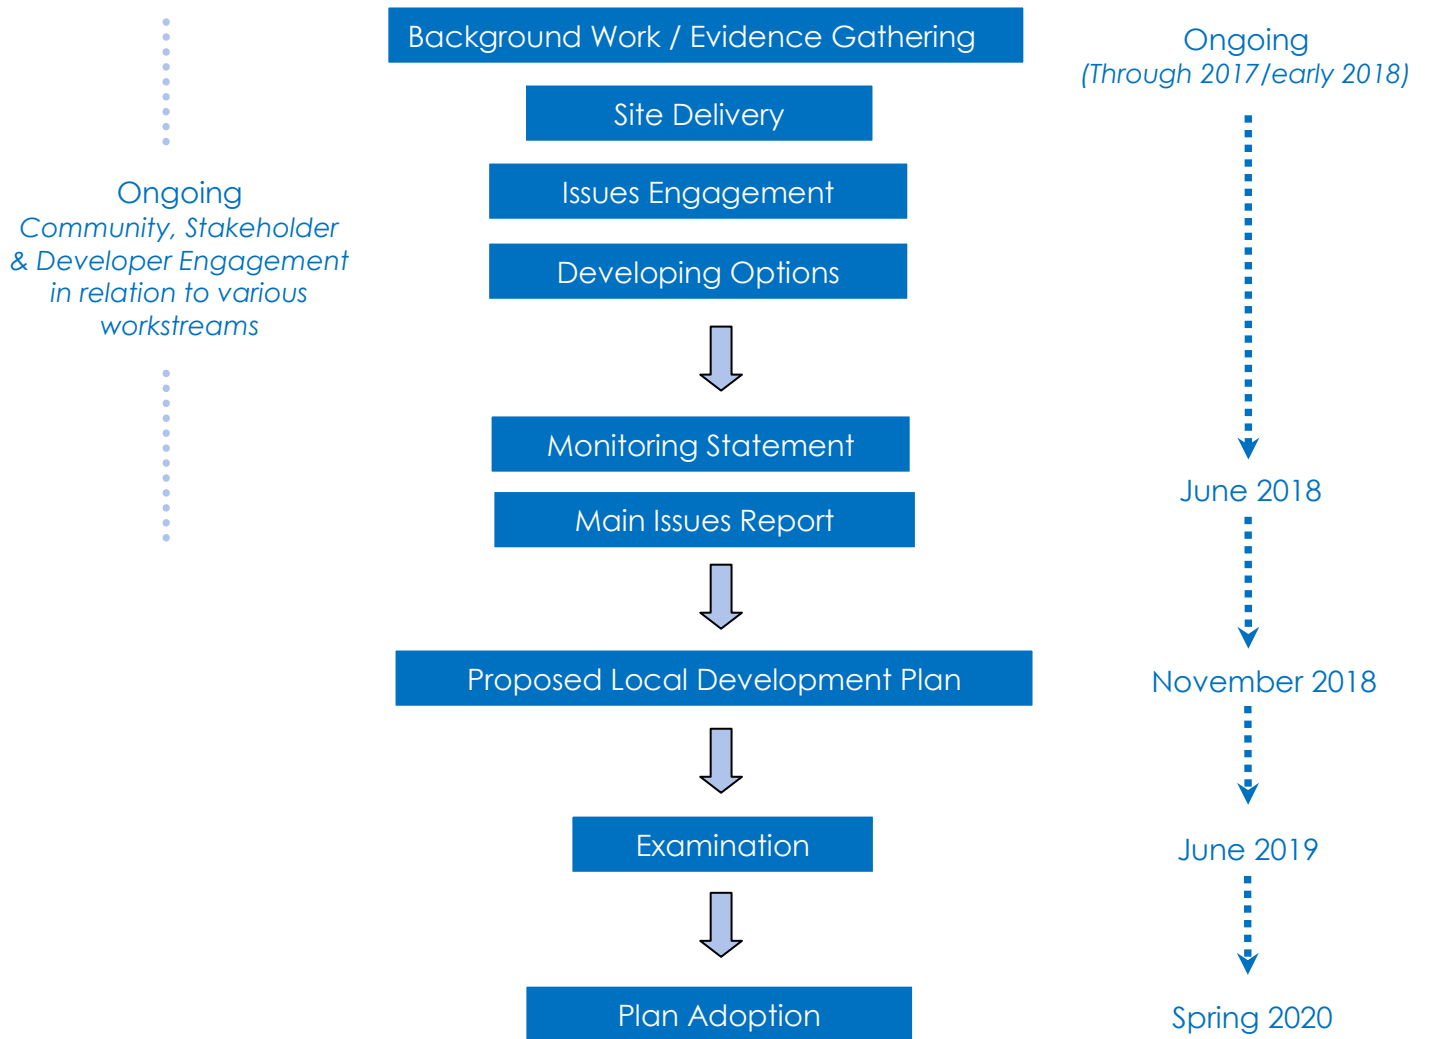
Background Work / Evidence Gathering

Ongoing
(Through 2017/early 2018)

Site Delivery

Issues Engagement

Developing Options

Ongoing
Community, Stakeholder & Developer Engagement in relation to various workstreams

Monitoring Statement

Main Issues Report

June 2018

Proposed Local Development Plan

November 2018

Examination

June 2019

Plan Adoption

Spring 2020